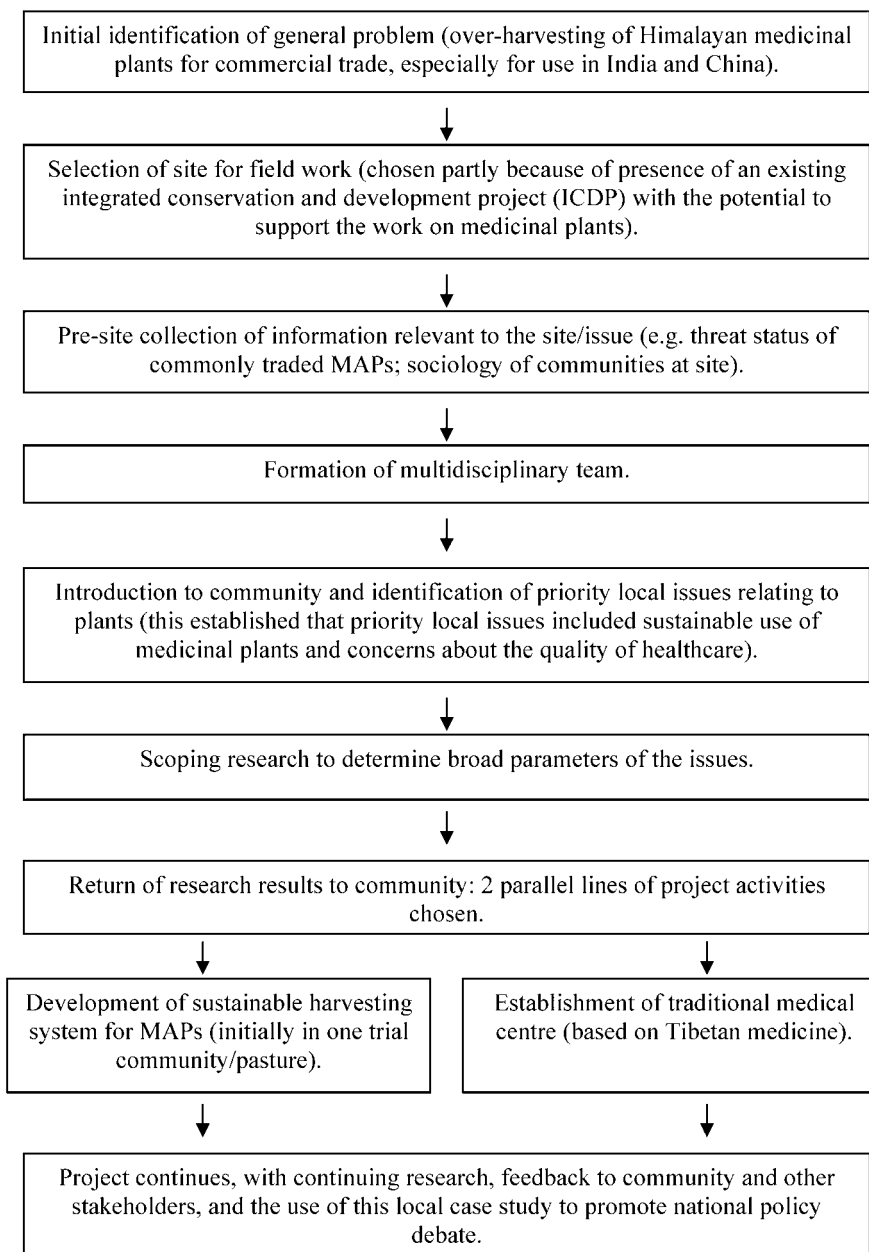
Initial identification of general problem (over-harvesting of Himalayan medicinal plants for commercial trade, especially for use in India and China).

Selection of site for field work (chosen partly because of presence of an existing integrated conservation and development project (ICDP) with the potential to support the work on medicinal plants).

Pre-site collection of information relevant to the site/issue (e.g. threat status of commonly traded MAPs; sociology of communities at site).

Formation of multidisciplinary team.

Introduction to community and identification of priority local issues relating to plants (this established that priority local issues included sustainable use of medicinal plants and concerns about the quality of healthcare).

Scoping research to determine broad parameters of the issues.

Return of research results to community: 2 parallel lines of project activities chosen.

Development of sustainable harvesting system for MAPs (initially in one trial community/pasture).

Establishment of traditional medical centre (based on Tibetan medicine).

Project continues, with continuing research, feedback to community and other stakeholders, and the use of this local case study to promote national policy debate.